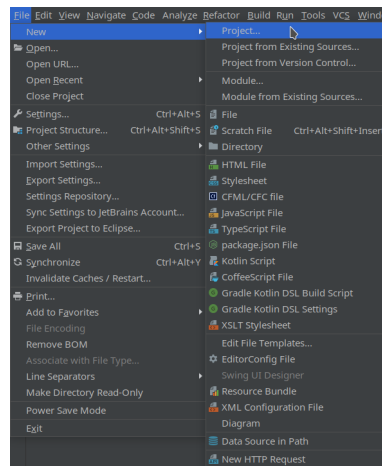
File Edit View Navigate Code Analyze Refactor Build Run Tools VCS Wind

New
Open...
Open URL...
Open Recent
Close Project
Settings... Ctrl+Alt+S
Project Structure... Ctrl+Alt+Shift+S
Other Settings
Import Settings...
Export Settings...
Settings Repository...
Sync Settings to JetBrains Account...
Export Project to Eclipse...
Save All Ctrl+S
Synchronize Ctrl+Alt+Y
Invalidate Caches / Restart...
Print...
Add to Favorites
File Encoding
Remove BOM
Associate with File Type...
Line Separators
Make Directory Read-Only
Power Save Mode
Exit

Project...
Project from Existing Sources...
Project from Version Control...
Module...
Module from Existing Sources...
File
Scratch File Ctrl+Alt+Shift+Inser
Directory
HTML File
Stylesheet
CFML/CFC file
JavaScript File
TypeScript File
package.json File
Kotlin Script
CoffeeScript File
Gradle Kotlin DSL Build Script
Gradle Kotlin DSL Settings
XSLT Stylesheet
Edit File Templates...
EditorConfig File
Swing UI Designer
Resource Bundle
XML Configuration File
Diagram
Data Source in Path
New HTTP Request